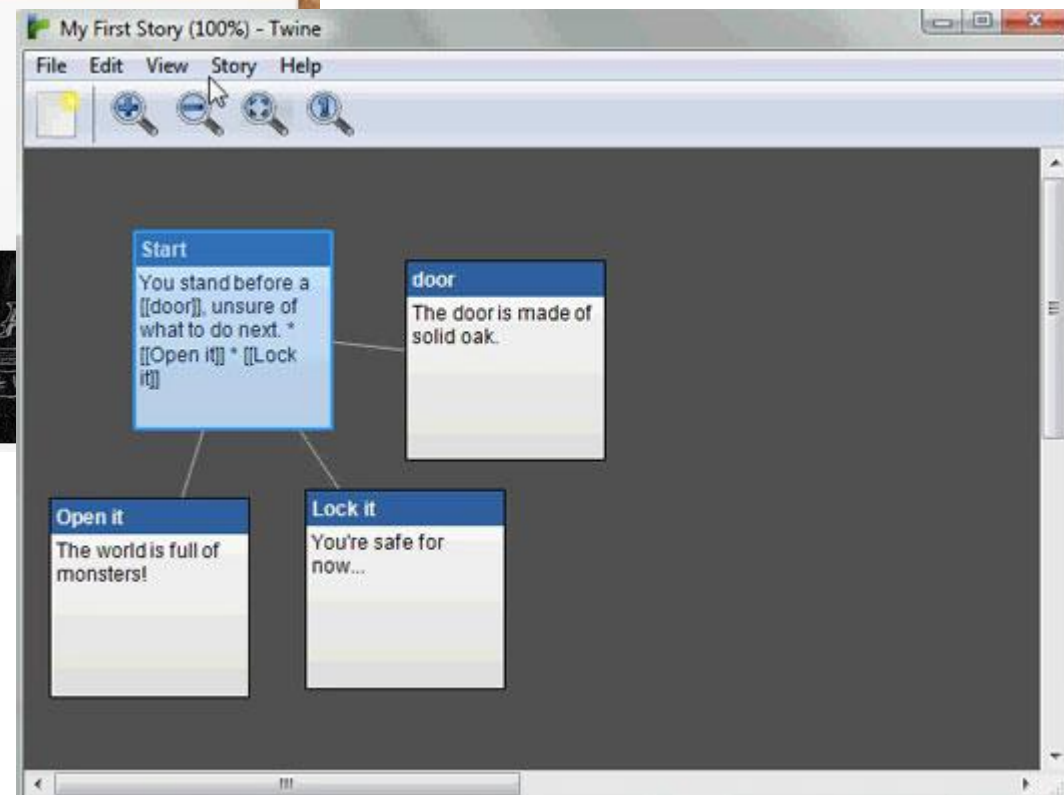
My First Story (100%) - Twine

File Edit View Story Help

Start

You stand before a [[door]], unsure of what to do next. * [[Open it]] * [[Lock it]]

door

The door is made of solid oak.

Open it

The world is full of monsters!

Lock it

You're safe for now...